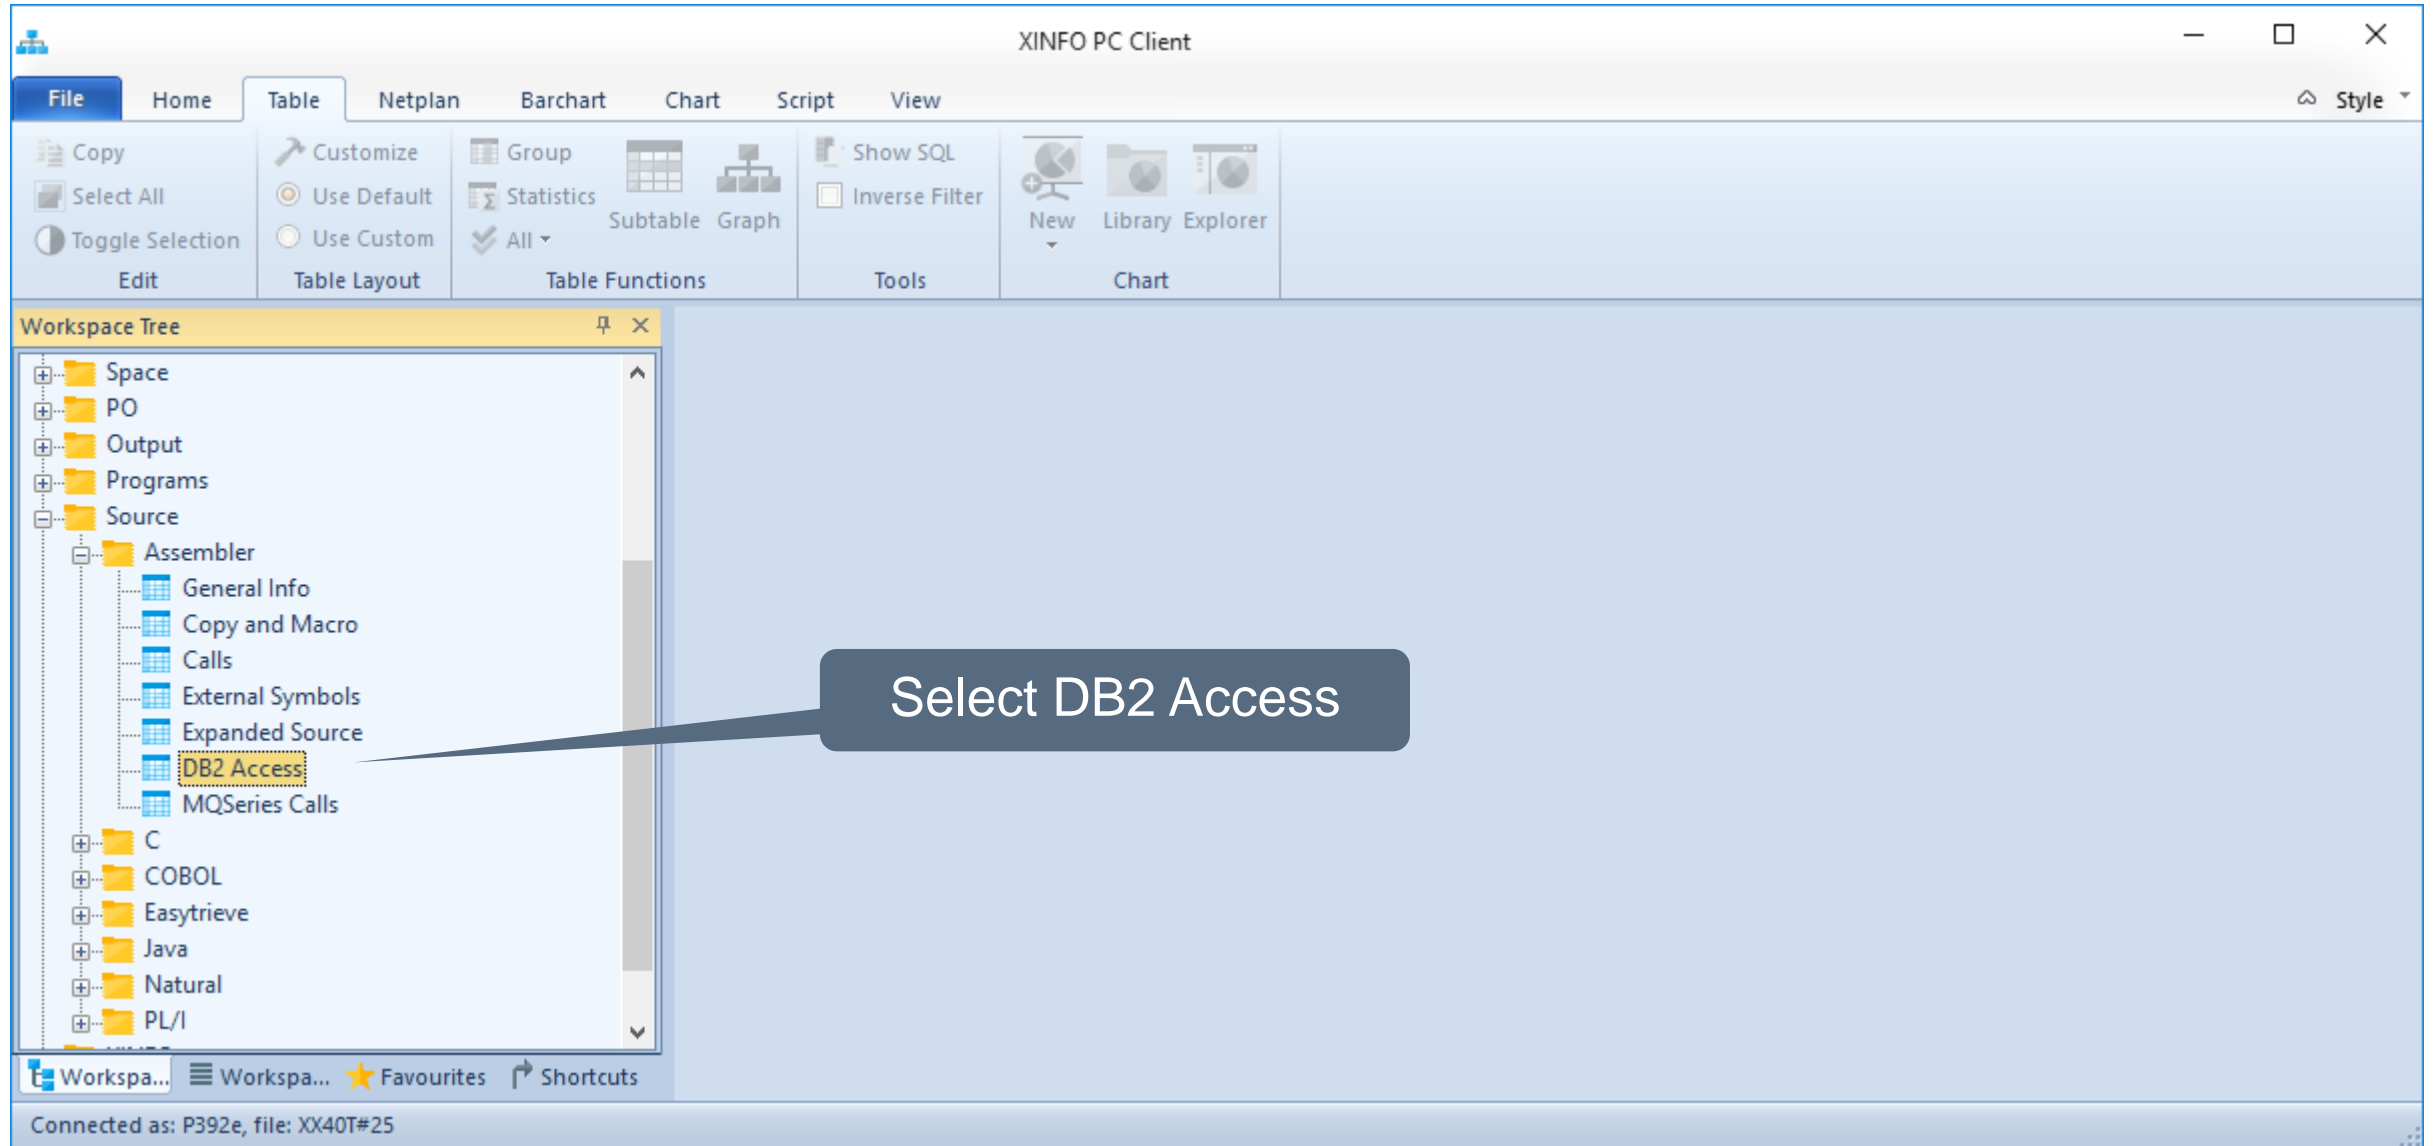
XINFO PC Client

File Home Table Netplan Barchart Chart Script View Style

Copy
Select All
Toggle Selection
Edit

Customize
Use Default
Use Custom
Table Layout

Group
Statistics
All
Subtable
Graph
Table Functions

Show SQL
Inverse Filter
Tools

New
Library
Explorer
Chart

Workspace Tree

Space
PO
Output
Programs
Source
Assembler
General Info
Copy and Macro
Calls
External Symbols
Expanded Source
DB2 Access
MQSeries Calls
C
COBOL
Easytrieve
Java
Natural
PL/I

Select DB2 Access

Workspa... Workspa... Favourites Shortcuts

Connected as: P392e, file: XX40T#25